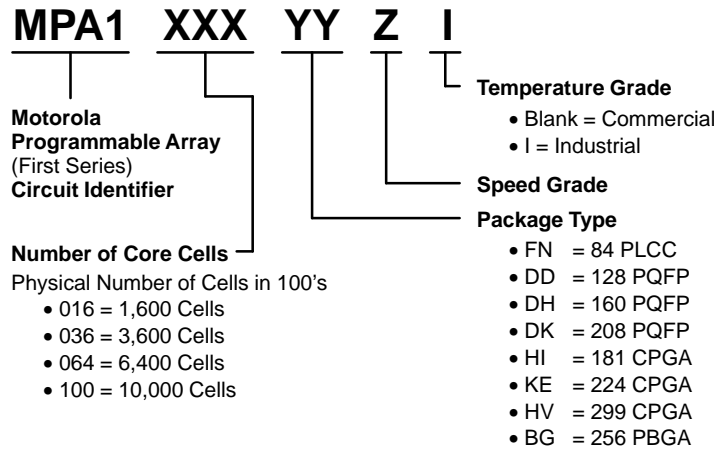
MPA1 XXX YY Z I

Temperature Grade
• Blank = Commercial
• I = Industrial

Motorola
Programmable Array
(First Series)
Circuit Identifier

Speed Grade

Package Type
• FN = 84 PLCC
• DD = 128 PQFP
• DH = 160 PQFP
• DK = 208 PQFP
• HI = 181 CPGA
• KE = 224 CPGA
• HV = 299 CPGA
• BG = 256 PBGA

Number of Core Cells
Physical Number of Cells in 100’s
• 016 = 1,600 Cells
• 036 = 3,600 Cells
• 064 = 6,400 Cells
• 100 = 10,000 Cells